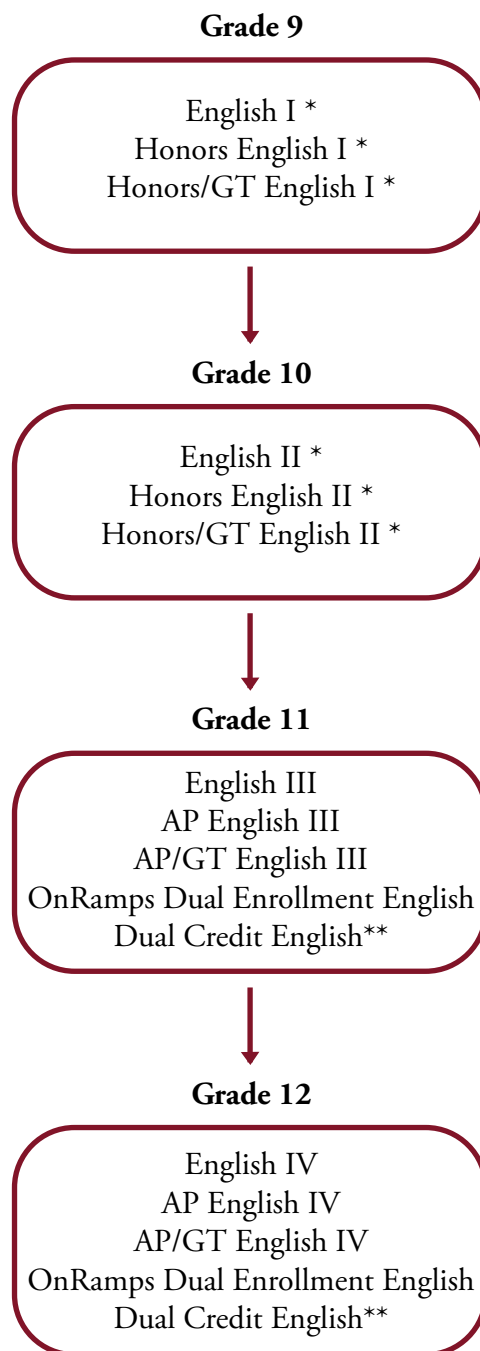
Grade 9

English I *
Honors English I *
Honors/GT English I *

Grade 10

English II *
Honors English II *
Honors/GT English II *

Grade 11

English III
AP English III
AP/GT English III
OnRamps Dual Enrollment English
Dual Credit English**

Grade 12

English IV
AP English IV
AP/GT English IV
OnRamps Dual Enrollment English
Dual Credit English**